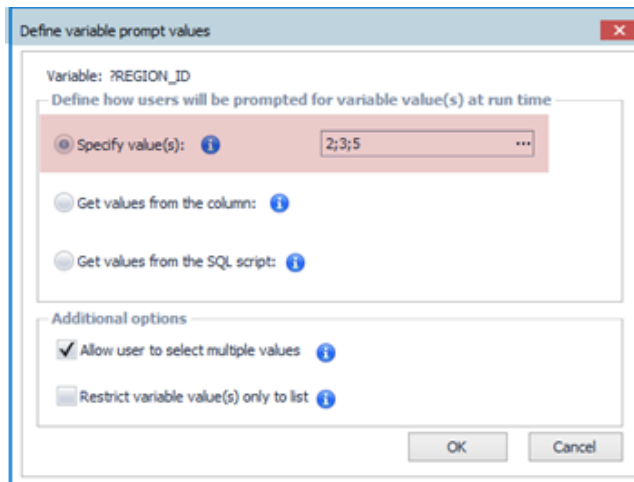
Define variable prompt values

Variable: ?REGION_ID

Define how users will be prompted for variable value(s) at run time

Specify value(s):

2;3;5

...

Get values from the column:

Get values from the SQL script:

Additional options

Allow user to select multiple values

Restrict variable value(s) only to list

OK

Cancel